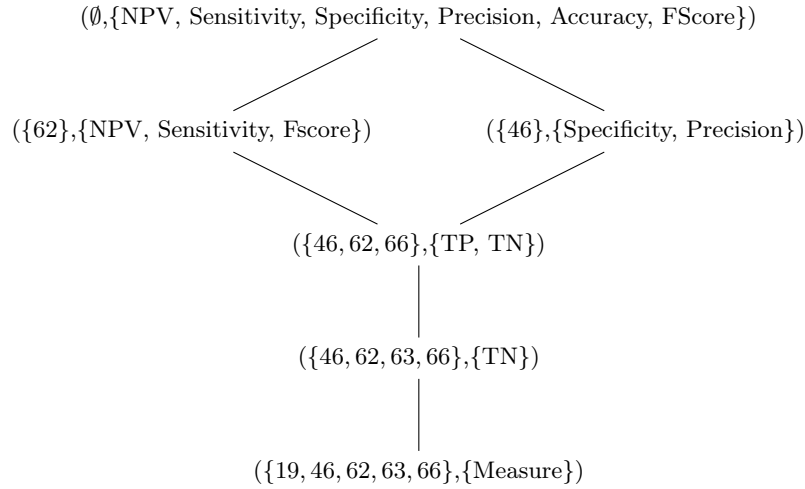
($\emptyset$,{NPV, Sensitivity, Specificity, Precision, Accuracy, FScore})

({62},{NPV, Sensitivity, Fscore})

({46},{Specificity, Precision})

($\{46, 62, 66\}$,{TP, TN})

($\{46, 62, 63, 66\}$,{TN})

($\{19, 46, 62, 63, 66\}$,{Measure})